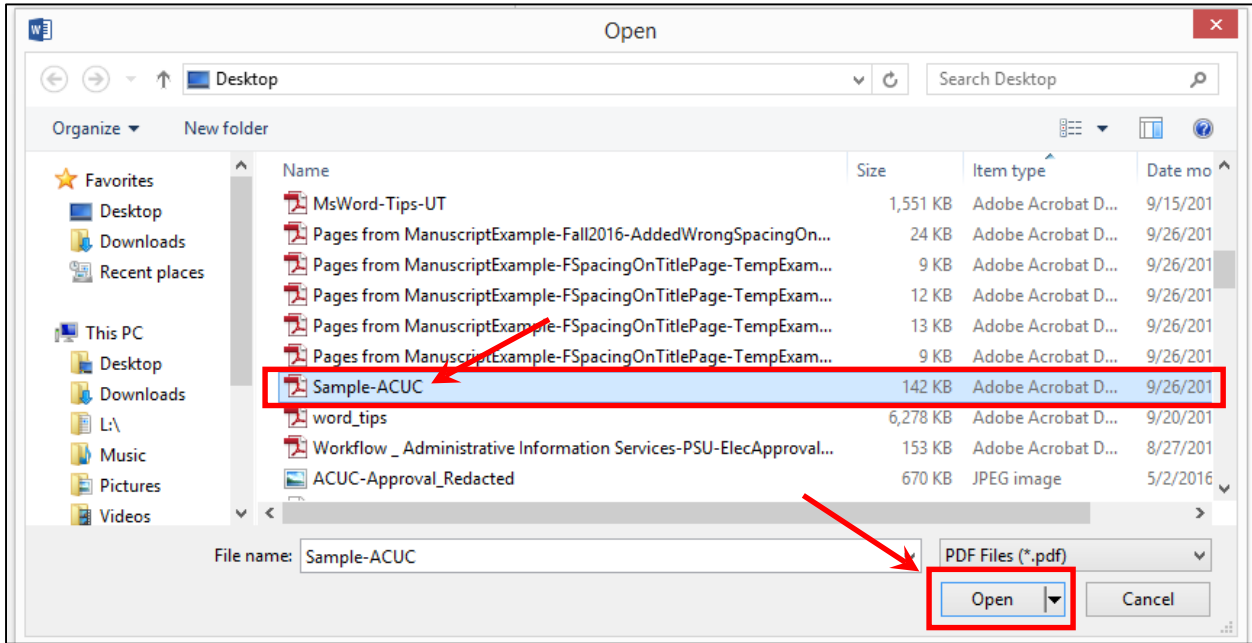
Open

Desktop

Search Desktop

Organize ▾ New folder

Favorites
Desktop
Downloads
Recent places

This PC
Desktop
Downloads
L:\
Music
Pictures
Videos

| Name | Size | Item type | Date mo |
|---|---|---|---|
| MsWord-Tips-UT | 1,551 KB | Adobe Acrobat D... | 9/15/201 |
| Pages from ManuscriptExample-Fall2016-AddedWrongSpacingOn... | 24 KB | Adobe Acrobat D... | 9/26/201 |
| Pages from ManuscriptExample-FSpacingOnTitlePage-TempExam... | 9 KB | Adobe Acrobat D... | 9/26/201 |
| Pages from ManuscriptExample-FSpacingOnTitlePage-TempExam... | 12 KB | Adobe Acrobat D... | 9/26/201 |
| Pages from ManuscriptExample-FSpacingOnTitlePage-TempExam... | 13 KB | Adobe Acrobat D... | 9/26/201 |
| Pages from ManuscriptExample-FSpacingOnTitlePage-TempExam... | 9 KB | Adobe Acrobat D... | 9/26/201 |
| Sample-ACUC | 142 KB | Adobe Acrobat D... | 9/26/201 |
| word_tips | 6,278 KB | Adobe Acrobat D... | 9/20/201 |
| Workflow _ Administrative Information Services-PSU-ElecApproval... | 153 KB | Adobe Acrobat D... | 8/27/201 |
| ACUC-Approval_Redacted | 670 KB | JPEG image | 5/2/2016 |

File name: Sample-ACUC

PDF Files (*.pdf)

Open

Cancel